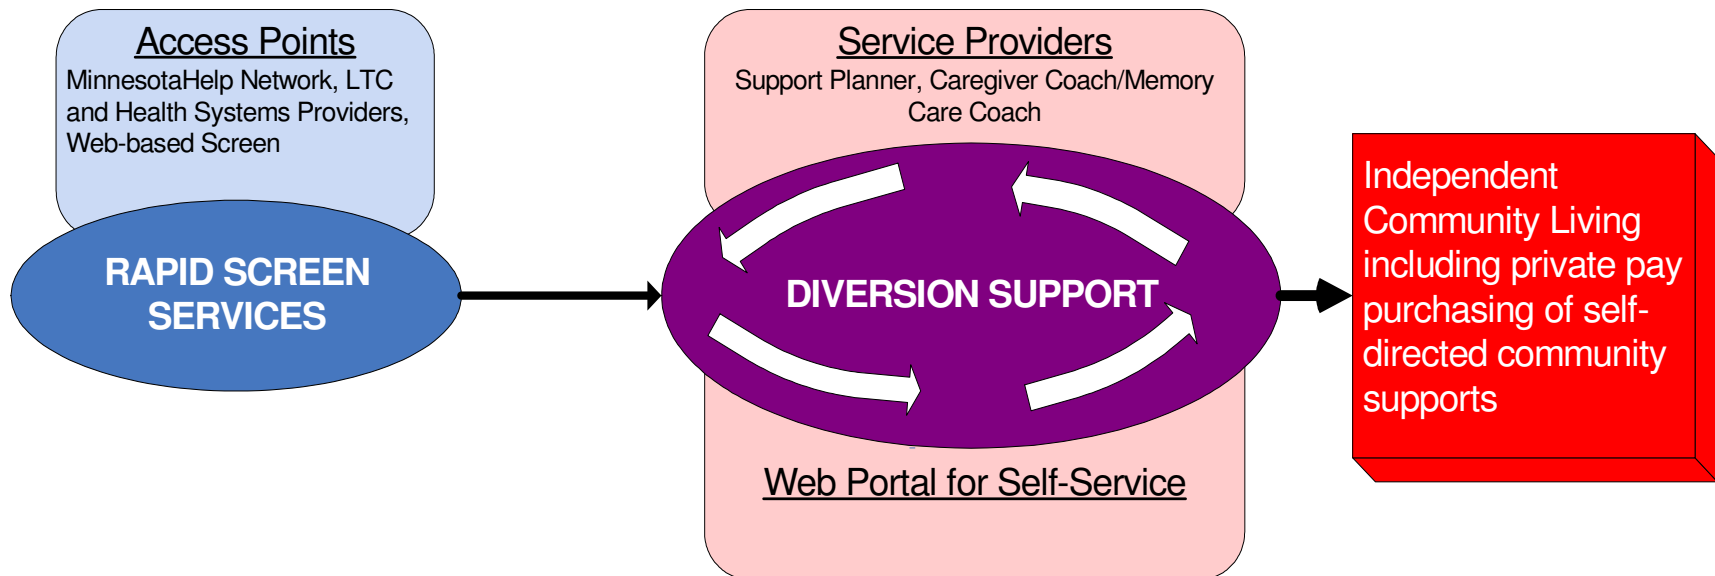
Access Points
MinnesotaHelp Network, LTC and Health Systems Providers, Web-based Screen

RAPID SCREEN SERVICES

Service Providers
Support Planner, Caregiver Coach/Memory Care Coach

DIVERSION SUPPORT

Web Portal for Self-Service

Independent Community Living including private pay purchasing of self-directed community supports